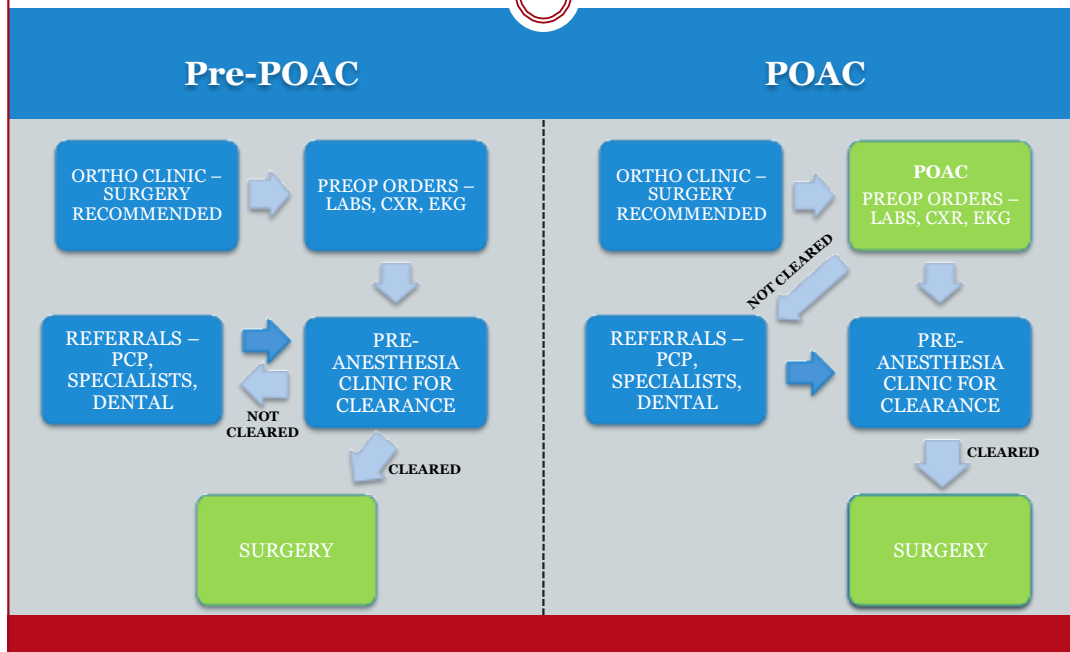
Pre-POAC

ORTHO CLINIC – SURGERY RECOMMENDED

PREOP ORDERS – LABS, CXR, EKG

REFERRALS – PCP, SPECIALISTS, DENTAL

PRE-ANESTHESIA CLINIC FOR CLEARANCE

NOT CLEARED

CLEARED

SURGERY

POAC

ORTHO CLINIC – SURGERY RECOMMENDED

POAC
PREOP ORDERS – LABS, CXR, EKG

NOT CLEARED

REFERRALS – PCP, SPECIALISTS, DENTAL

PRE-ANESTHESIA CLINIC FOR CLEARANCE

CLEARED

SURGERY